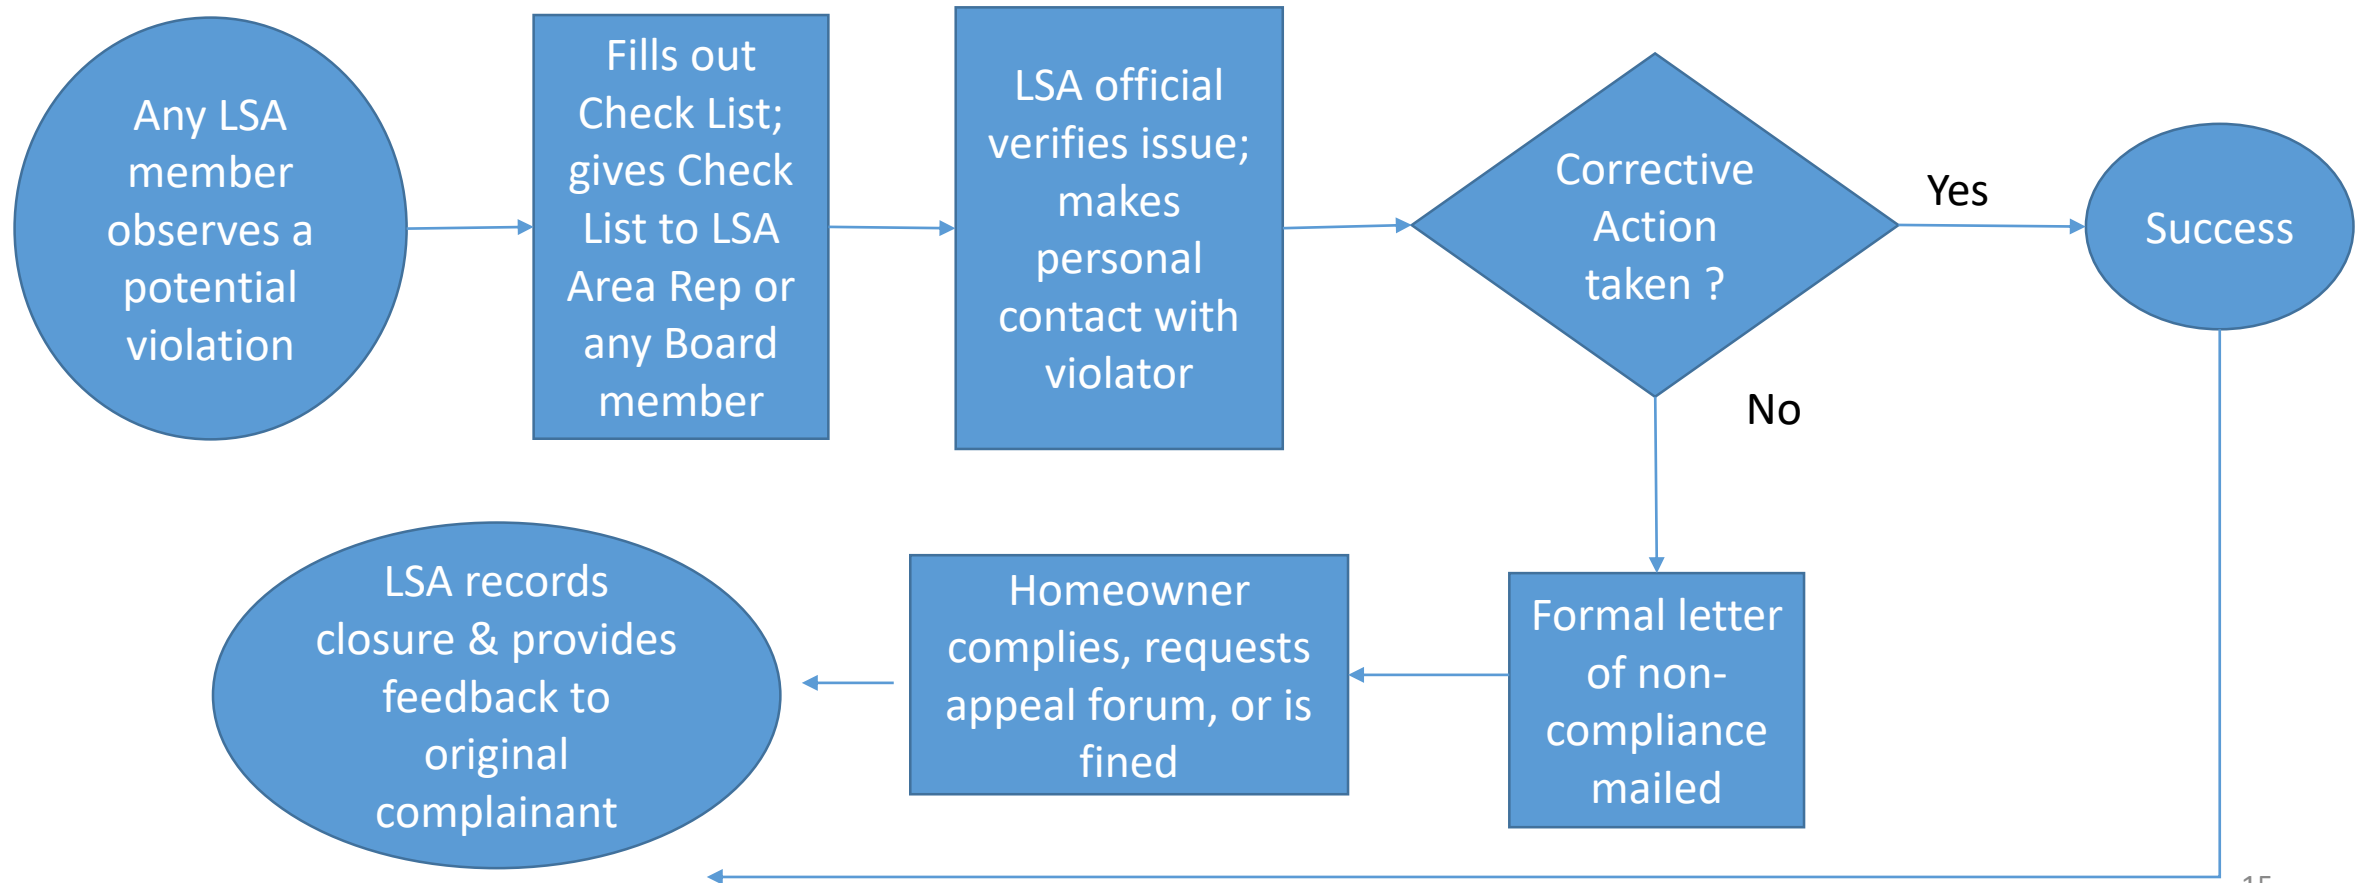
Any LSA member observes a potential violation

Fills out Check List; gives Check List to LSA Area Rep or any Board member

LSA official verifies issue; makes personal contact with violator

Corrective Action taken ?

Yes

Success

No

Formal letter of non-compliance mailed

Homeowner complies, requests appeal forum, or is fined

LSA records closure & provides feedback to original complainant

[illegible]